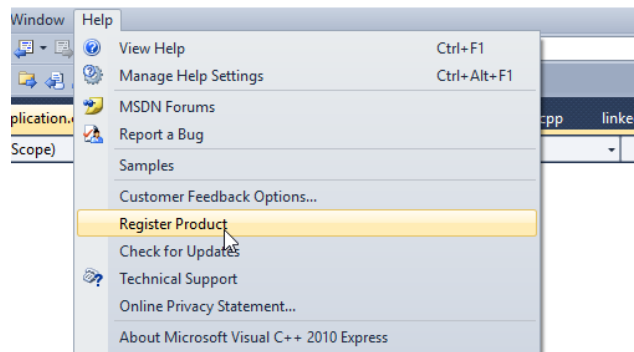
Window Help

plication.c
Scope)

cpp linke

View Help Ctrl+F1
Manage Help Settings Ctrl+Alt+F1
MSDN Forums
Report a Bug
Samples
Customer Feedback Options...
Register Product
Check for Updates
Technical Support
Online Privacy Statement...
About Microsoft Visual C++ 2010 Express